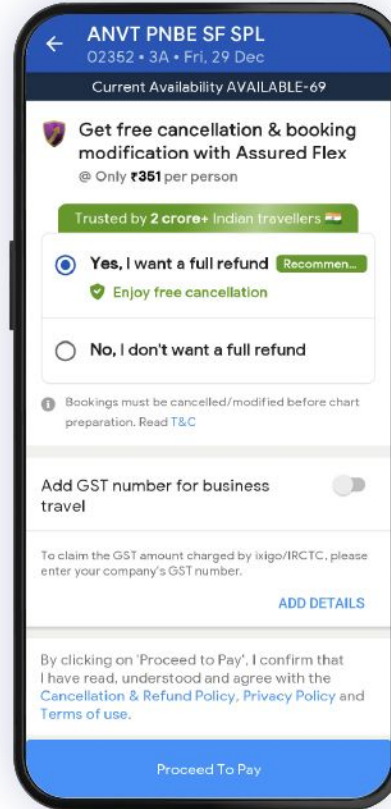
ANVT PNBE SF SPL
02352 • 3A • Fri, 29 Dec

Current Availability AVAILABLE-69

Get free cancellation & booking modification with Assured Flex
@ Only ₹351 per person

Trusted by 2 crore+ Indian travellers

Yes, I want a full refund Recommen...
Enjoy free cancellation

No, I don't want a full refund

Bookings must be cancelled/modified before chart preparation. Read T&C

Add GST number for business travel

To claim the GST amount charged by ixigo/IRCTC, please enter your company's GST number.

ADD DETAILS

By clicking on 'Proceed to Pay', I confirm that I have read, understood and agree with the Cancellation & Refund Policy, Privacy Policy and Terms of use.

Proceed To Pay